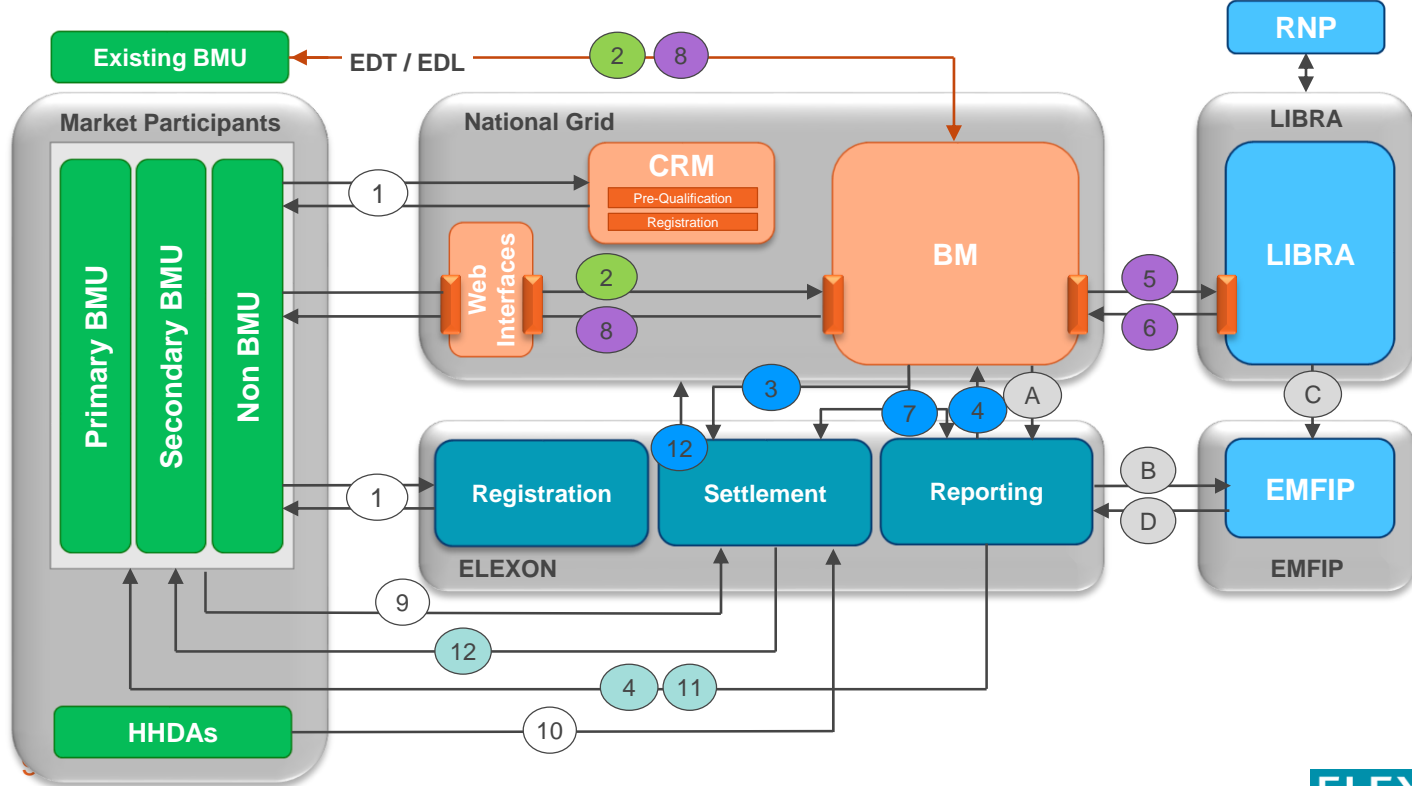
Existing BMU
EDT / EDL
2
8
RNP
Market Participants
National Grid
LIBRA
CRM
Pre-Qualification
Registration
1
Primary BMU
Secondary BMU
Non BMU
Web Interfaces
2
8
BM
5
6
LIBRA
3
7
4
A
C
12
1
Registration
Settlement
Reporting
B
D
EMFIP
ELEXON
EMFIP
9
12
4
11
HHDAs
10
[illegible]